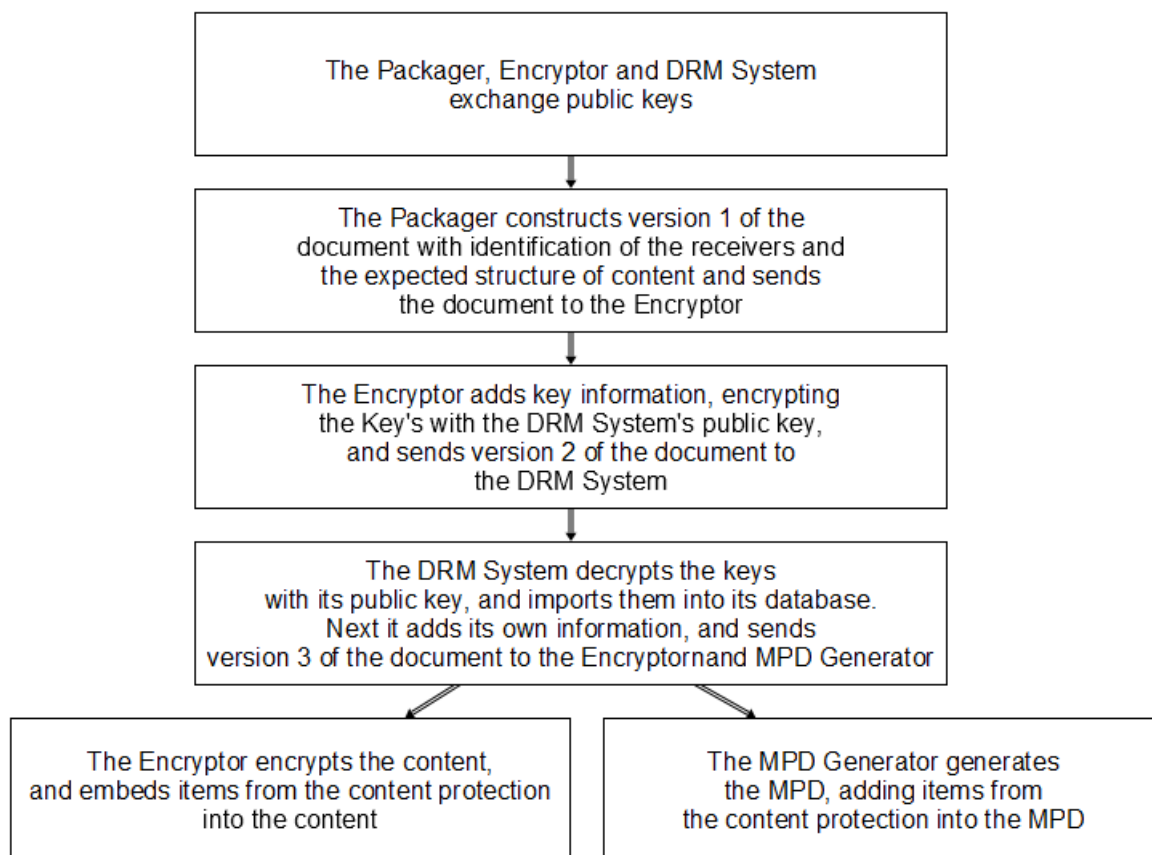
The Packager, Encryptor and DRM System exchange public keys

The Packager constructs version 1 of the document with identification of the receivers and the expected structure of content and sends the document to the Encryptor

The Encryptor adds key information, encrypting the Key's with the DRM System's public key, and sends version 2 of the document to the DRM System

The DRM System decrypts the keys with its public key, and imports them into its database. Next it adds its own information, and sends version 3 of the document to the Encryptornand MPD Generator

The Encryptor encrypts the content, and embeds items from the content protection into the content

The MPD Generator generates the MPD, adding items from the content protection into the MPD